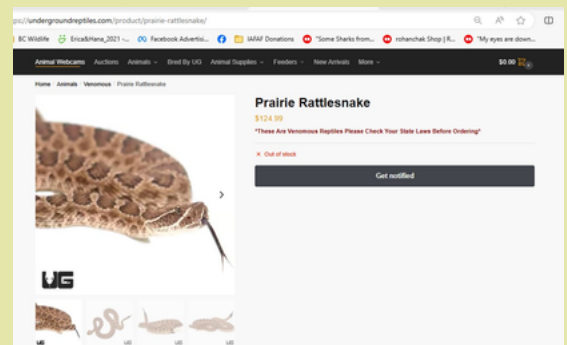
ps://undergroundreptiles.com/product/prairie-rattlesnake/

BC Wildlife Erica&Hana_2021 - ... Facebook Advertisi... IAPAF Donations "Some Sharks from... rohanchak Shop | R... "My eyes are down...

Animal Webcams Auctions Animals Bred By UG Animal Supplies Feeders New Arrivals More $0.00 0

Home / Animals / Venomous / Prairie Rattlesnake

Prairie Rattlesnake

$124.99

*These Are Venomous Reptiles Please Check Your State Laws Before Ordering*

× Out of stock

Get notified

UG